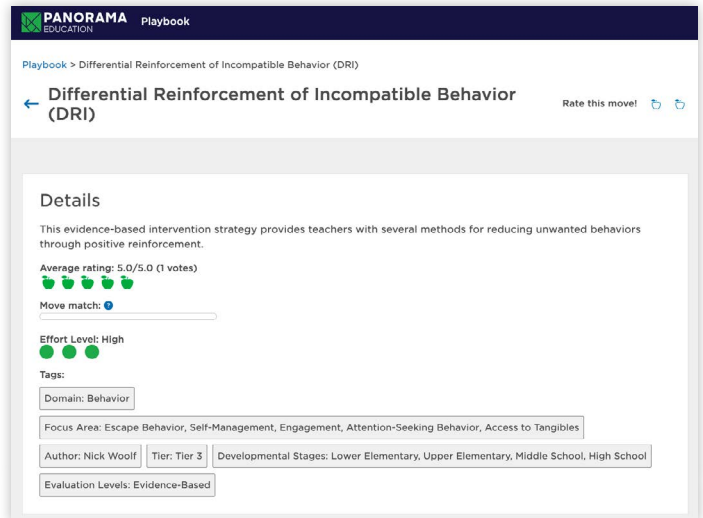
PANORAMA EDUCATION Playbook

Playbook > Differential Reinforcement of Incompatible Behavior (DRI)

Differential Reinforcement of Incompatible Behavior (DRI)

Rate this move!

Details

This evidence-based intervention strategy provides teachers with several methods for reducing unwanted behaviors through positive reinforcement.

Average rating: 5.0/5.0 (1 votes)

Move match:

Effort Level: High

Tags:

Domain: Behavior

Focus Area: Escape Behavior, Self-Management, Engagement, Attention-Seeking Behavior, Access to Tangibles

Author: Nick Woolf

Tier: Tier 3

Developmental Stages: Lower Elementary, Upper Elementary, Middle School, High School

Evaluation Levels: Evidence-Based